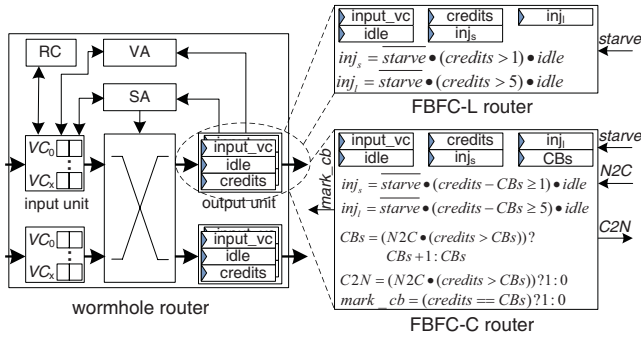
RC
VA
SA
$VC_0$
$VC_x$
input unit
$VC_0$
$VC_x$
input_vc
idle
credits
output unit
input_vc
idle
credits
wormhole router

input_vc
credits
$inj_l$
idle
$inj_s$
starve
$inj_s = \overline{starve} \bullet (credits > 1) \bullet idle$
$inj_l = \overline{starve} \bullet (credits > 5) \bullet idle$
FBFC-L router

mark_cb
input_vc
credits
$inj_l$
starve
idle
$inj_s$
CBs
N2C
$inj_s = \overline{starve} \bullet (credits - CBs \geq 1) \bullet idle$
$inj_l = \overline{starve} \bullet (credits - CBs \geq 5) \bullet idle$
C2N
$CBs = (N2C \bullet (credits > CBs))?$
$CBs + 1 : CBs$
$C2N = (N2C \bullet (credits > CBs))?1:0$
$mark\_cb = (credits == CBs)?1:0$
FBFC-C router